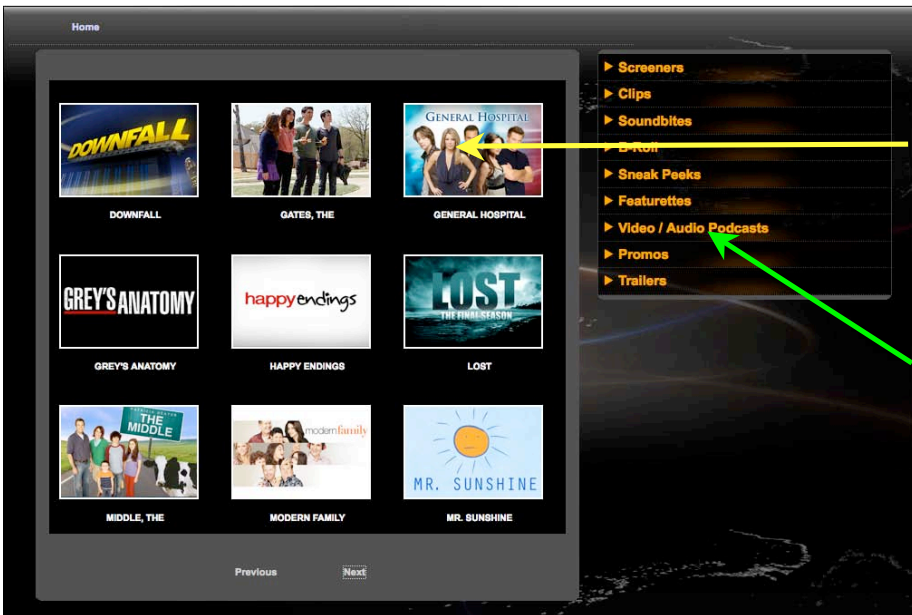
Home

DOWNFALL

DOWNFALL

GATES, THE

GENERAL HOSPITAL

GENERAL HOSPITAL

GREY'S ANATOMY

GREY'S ANATOMY

happyendings

HAPPY ENDINGS

LOST

THE FINAL SEASON

LOST

THE MIDDLE

MIDDLE, THE

modern family

MODERN FAMILY

MR. SUNSHINE

MR. SUNSHINE

Previous

Next

▶ Screeners

▶ Clips

▶ Soundbites

▶ B-Roll

▶ Sneak Peeks

▶ Featurettes

▶ Video / Audio Podcasts

▶ Promos

▶ Trailers